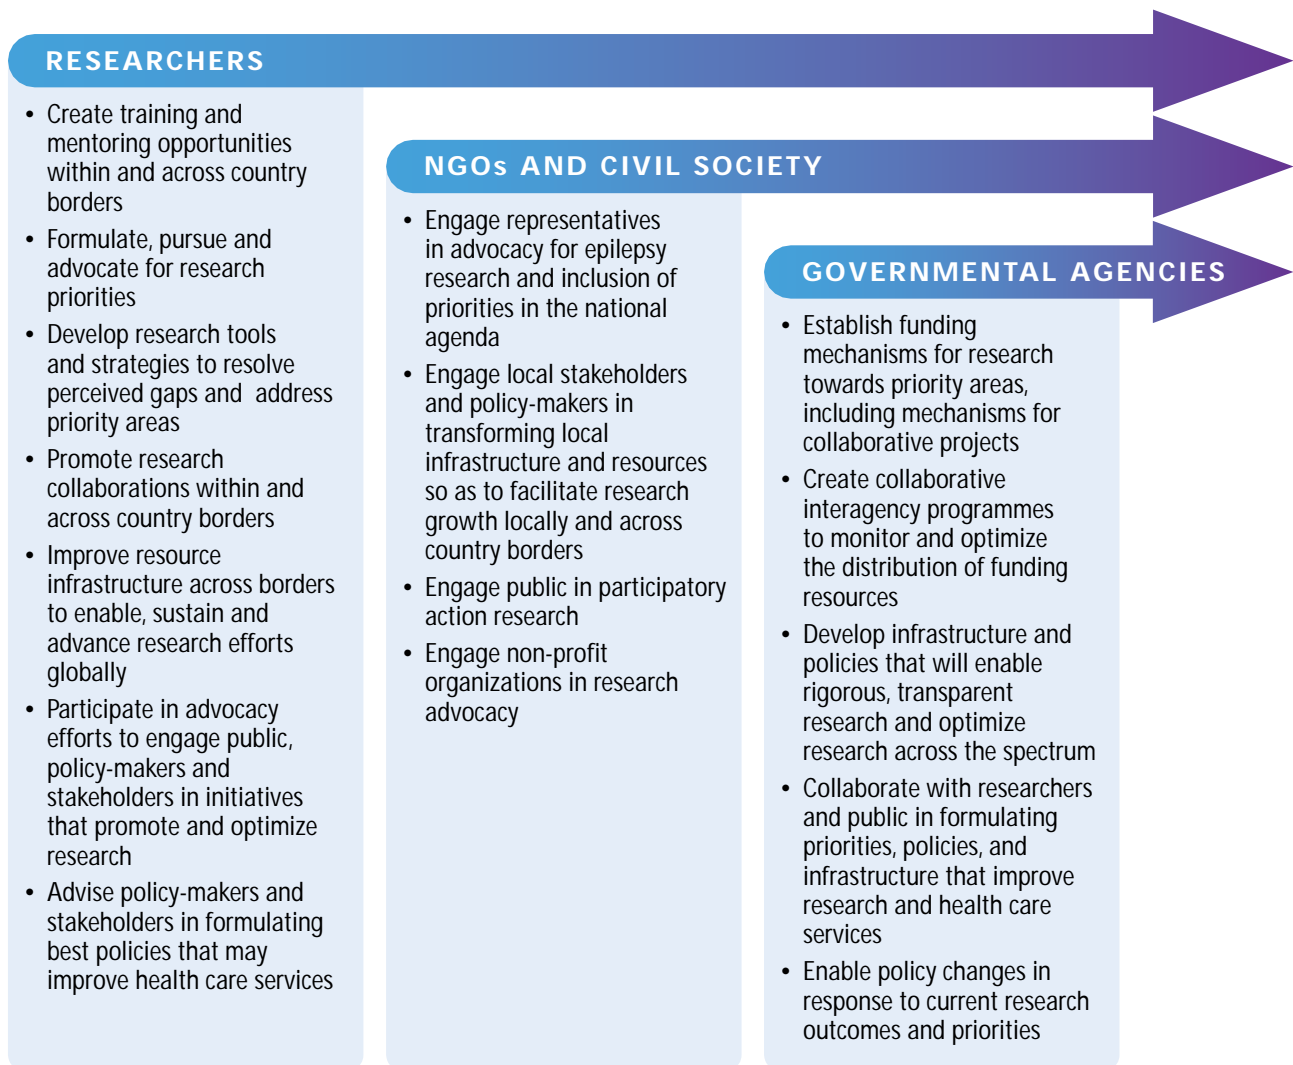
RESEARCHERS

- Create training and mentoring opportunities within and across country borders
- Formulate, pursue and advocate for research priorities
- Develop research tools and strategies to resolve perceived gaps and address priority areas
- Promote research collaborations within and across country borders
- Improve resource infrastructure across borders to enable, sustain and advance research efforts globally
- Participate in advocacy efforts to engage public, policy-makers and stakeholders in initiatives that promote and optimize research
- Advise policy-makers and stakeholders in formulating best policies that may improve health care services

NGOs AND CIVIL SOCIETY

- Engage representatives in advocacy for epilepsy research and inclusion of priorities in the national agenda
- Engage local stakeholders and policy-makers in transforming local infrastructure and resources so as to facilitate research growth locally and across country borders
- Engage public in participatory action research
- Engage non-profit organizations in research advocacy

GOVERNMENTAL AGENCIES

- Establish funding mechanisms for research towards priority areas, including mechanisms for collaborative projects
- Create collaborative interagency programmes to monitor and optimize the distribution of funding resources
- Develop infrastructure and policies that will enable rigorous, transparent research and optimize research across the spectrum
- Collaborate with researchers and public in formulating priorities, policies, and infrastructure that improve research and health care services
- Enable policy changes in response to current research outcomes and priorities